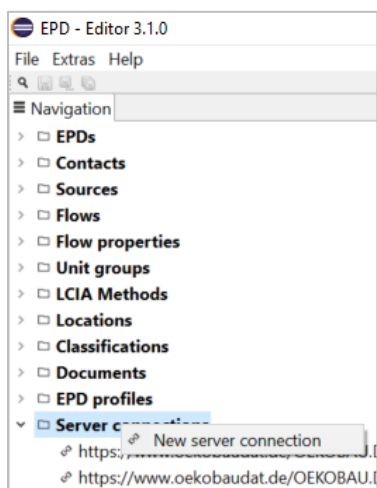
EPD - Editor 3.1.0
File Extras Help
Navigation
EPDs
Contacts
Sources
Flows
Flow properties
Unit groups
LCIA Methods
Locations
Classifications
Documents
EPD profiles
Server c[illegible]
New server connection
https:/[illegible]
https://www.oekobaudat.de/OEKOBAU.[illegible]